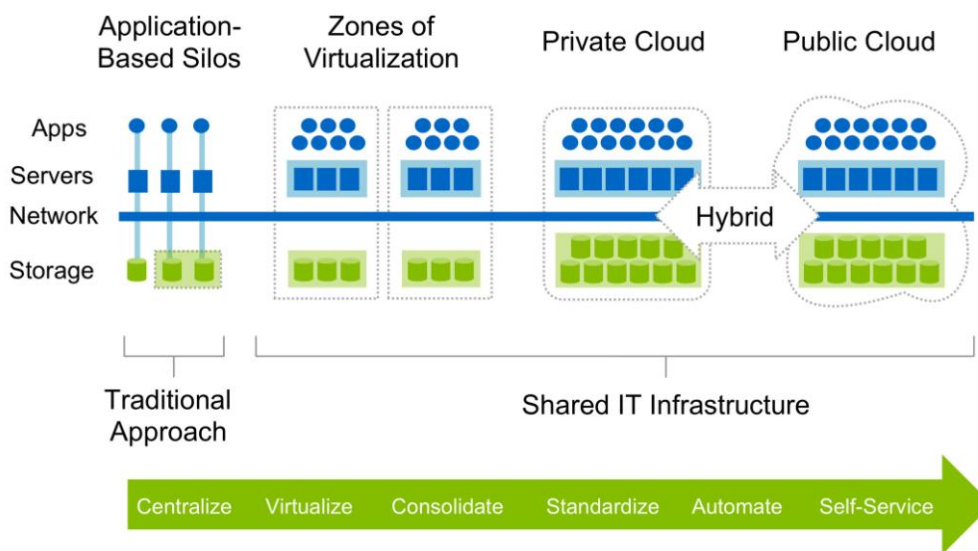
Application-Based Silos

Zones of Virtualization

Private Cloud

Public Cloud

Apps

Servers

Network

Storage

Hybrid

Traditional Approach

Shared IT Infrastructure

Centralize Virtualize Consolidate Standardize Automate Self-Service